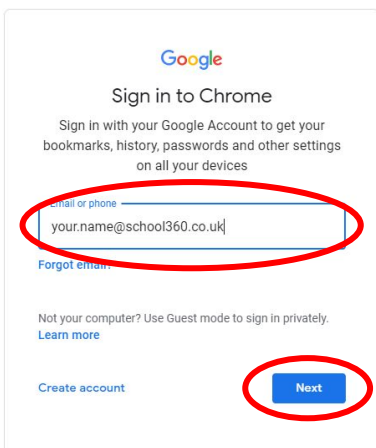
Google

Sign in to Chrome

Sign in with your Google Account to get your bookmarks, history, passwords and other settings on all your devices

Email or phone

your.name@school360.co.uk

Forgot email?

Not your computer? Use Guest mode to sign in privately.
Learn more

Create account

Next